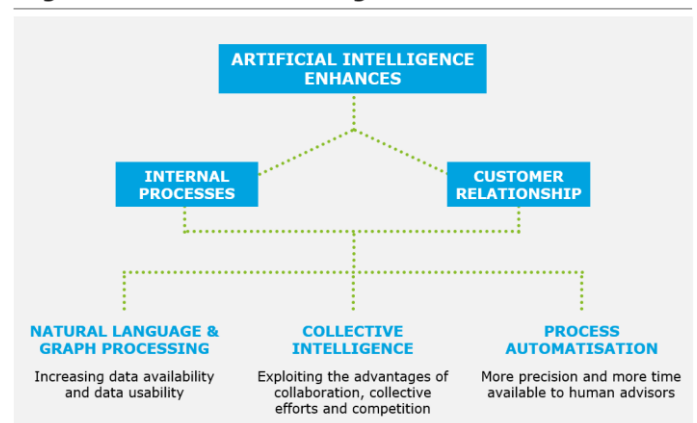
ARTIFICIAL INTELLIGENCE ENHANCES

INTERNAL PROCESSES

CUSTOMER RELATIONSHIP

NATURAL LANGUAGE & GRAPH PROCESSING

Increasing data availability and data usability

COLLECTIVE INTELLIGENCE

Exploiting the advantages of collaboration, collective efforts and competition

PROCESS AUTOMATISATION

More precision and more time available to human advisors